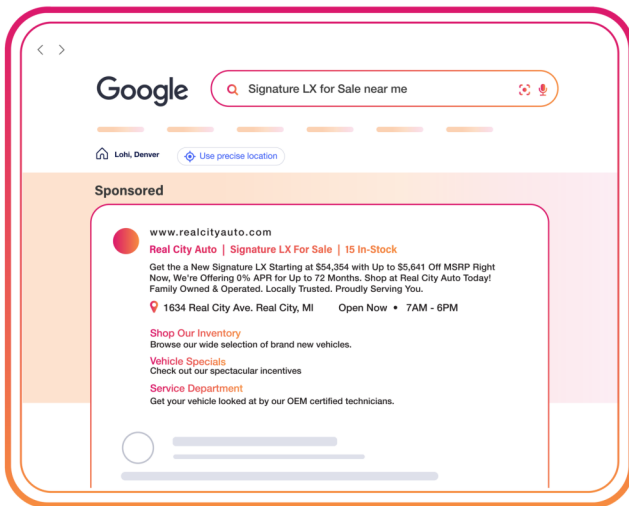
Google

Signature LX for Sale near me

Lohi, Denver

Use precise location

Sponsored

www.realcityauto.com

Real City Auto | Signature LX For Sale | 15 In-Stock

Get the a New Signature LX Starting at $54,354 with Up to $5,641 Off MSRP Right Now, We're Offering 0% APR for Up to 72 Months. Shop at Real City Auto Today! Family Owned & Operated. Locally Trusted. Proudly Serving You.

1634 Real City Ave. Real City, MI Open Now • 7AM - 6PM

Shop Our Inventory
Browse our wide selection of brand new vehicles.

Vehicle Specials
Check out our spectacular incentives

Service Department
Get your vehicle looked at by our OEM certified technicians.